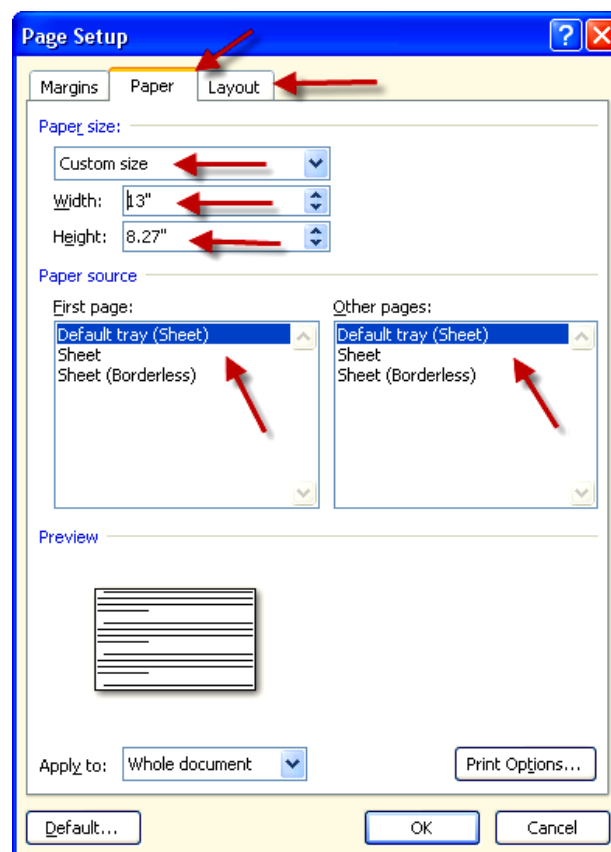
Page Setup

Margins
Paper
Layout

Paper size:
Custom size
Width: 13"
Height: 8.27"

Paper source
First page:
Default tray (Sheet)
Sheet
Sheet (Borderless)

Other pages:
Default tray (Sheet)
Sheet
Sheet (Borderless)

Preview

Apply to: Whole document
Print Options...

Default...
OK
Cancel